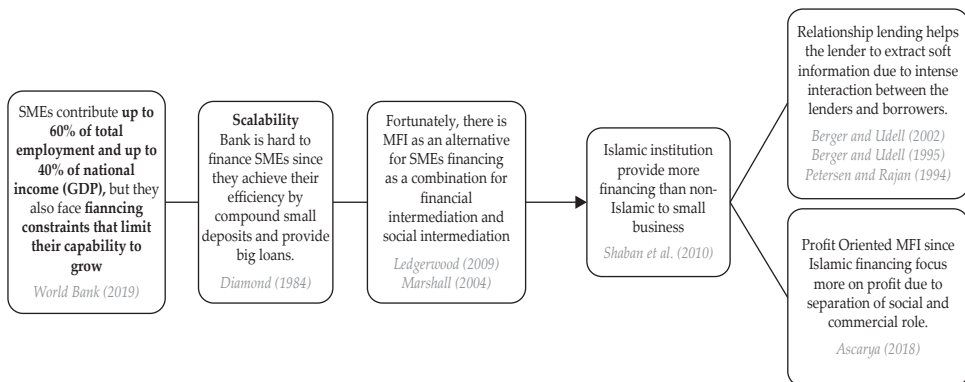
SMEs contribute **up to 60% of total employment and up to 40% of national income (GDP),** but they also face **fianncing constraints that limit their capability to grow**

World Bank (2019)

**Scalability**

Bank is hard to finance SMEs since they achieve their efficiency by compound small deposits and provide big loans.

Diamond (1984)

Fortunately, there is MFI as an alternative for SMEs financing as a combination for financial intermediation and social intermediation

Ledgerwood (2009)
Marshall (2004)

Islamic institution provide more financing than non-Islamic to small business

Shaban et al. (2010)

Relationship lending helps the lender to extract soft information due to intense interaction between the lenders and borrowers.

Berger and Udell (2002)
Berger and Udell (1995)
Petersen and Rajan (1994)

Profit Oriented MFI since Islamic financing focus more on profit due to separation of social and commercial role.

Ascarya (2018)